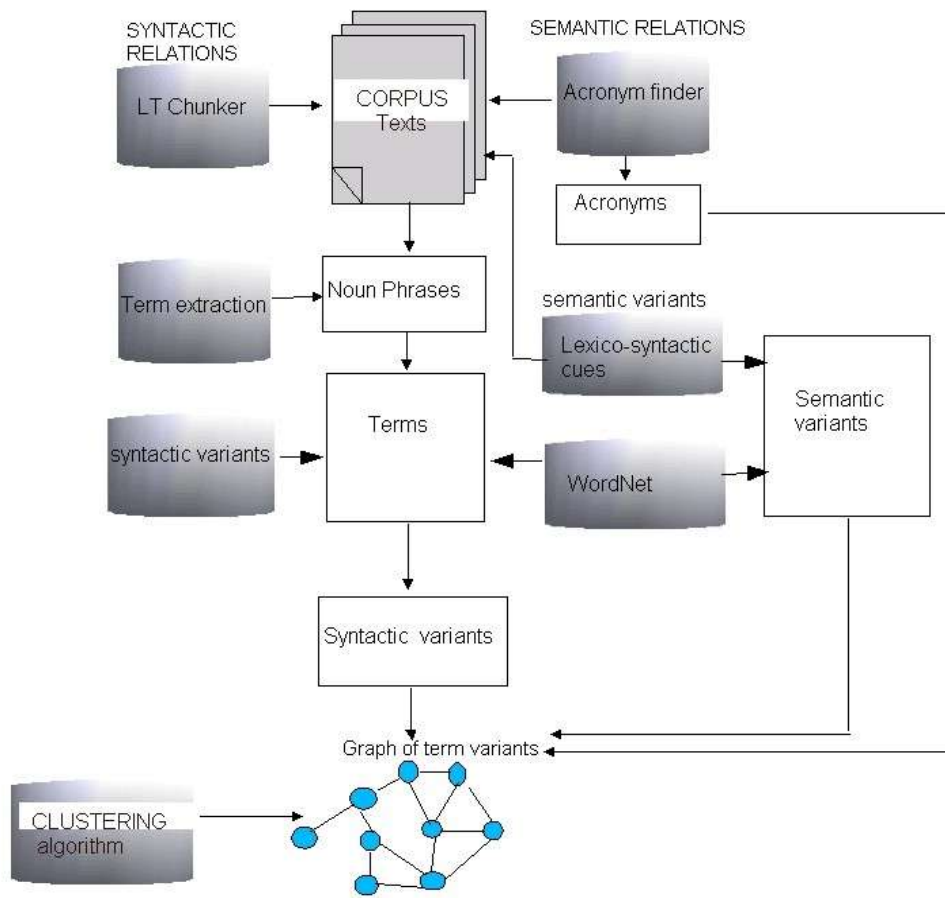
SYNTACTIC RELATIONS

LT Chunker

CORPUS Texts

SEMANTIC RELATIONS

Acronym finder

Acronyms

Term extraction

Noun Phrases

semantic variants

Lexico-syntactic cues

Semantic variants

syntactic variants

Terms

WordNet

Syntactic variants

Graph of term variants

CLUSTERING algorithm